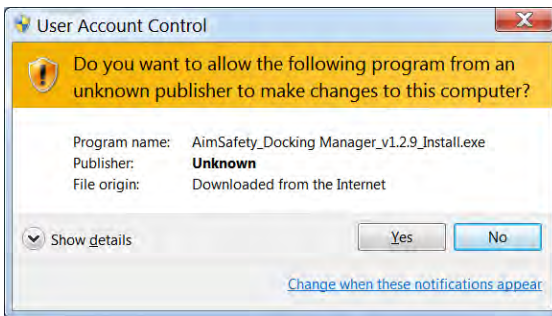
User Account Control

Do you want to allow the following program from an unknown publisher to make changes to this computer?

| | |
|---|---|
| Program name: | AimSafety_Docking Manager_v1.2.9_Install.exe |
| Publisher: | **Unknown** |
| File origin: | Downloaded from the Internet |

Show details

Yes

No

Change when these notifications appear